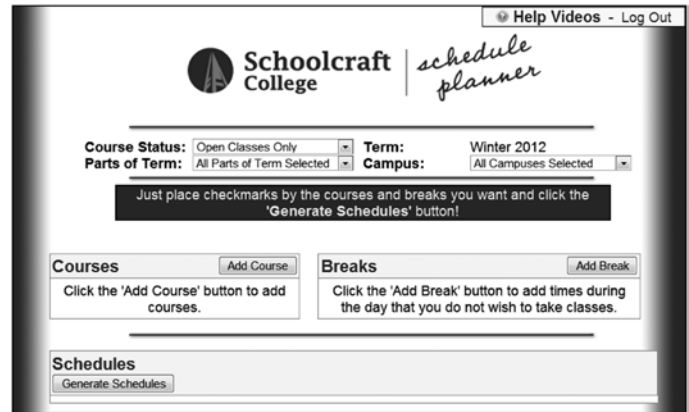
Help Videos - Log Out

Schoolcraft College | schedule planner

Course Status: Open Classes Only
Term: Winter 2012
Parts of Term: All Parts of Term Selected
Campus: All Campuses Selected

Just place checkmarks by the courses and breaks you want and click the 'Generate Schedules' button!

Courses
Add Course
Click the 'Add Course' button to add courses.

Breaks
Add Break
Click the 'Add Break' button to add times during the day that you do not wish to take classes.

Schedules
Generate Schedules